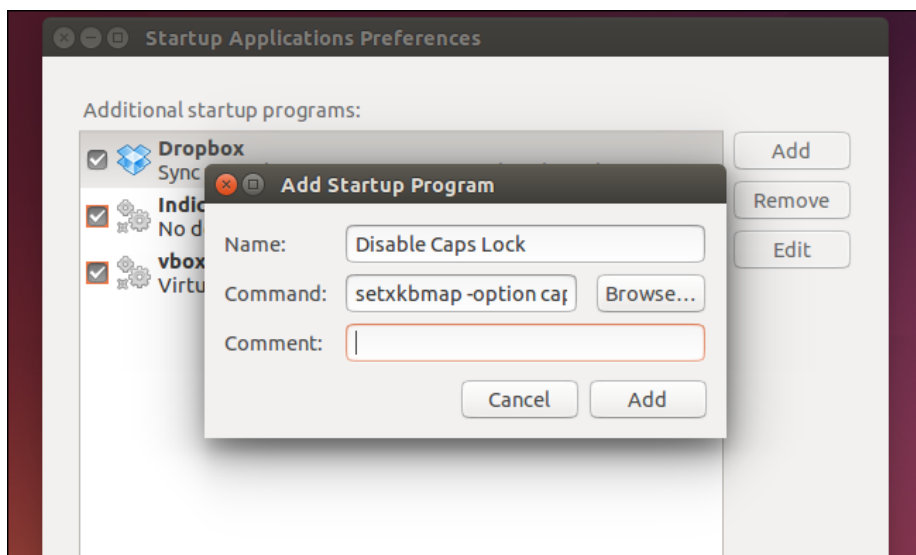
Startup Applications Preferences

Additional startup programs:

Dropbox
Sync

Indic
No d

vbox
Virtu

Add

Remove

Edit

Add Startup Program

Name: Disable Caps Lock

Command: setxkbmap -option cap

Browse...

Comment:

Cancel

Add